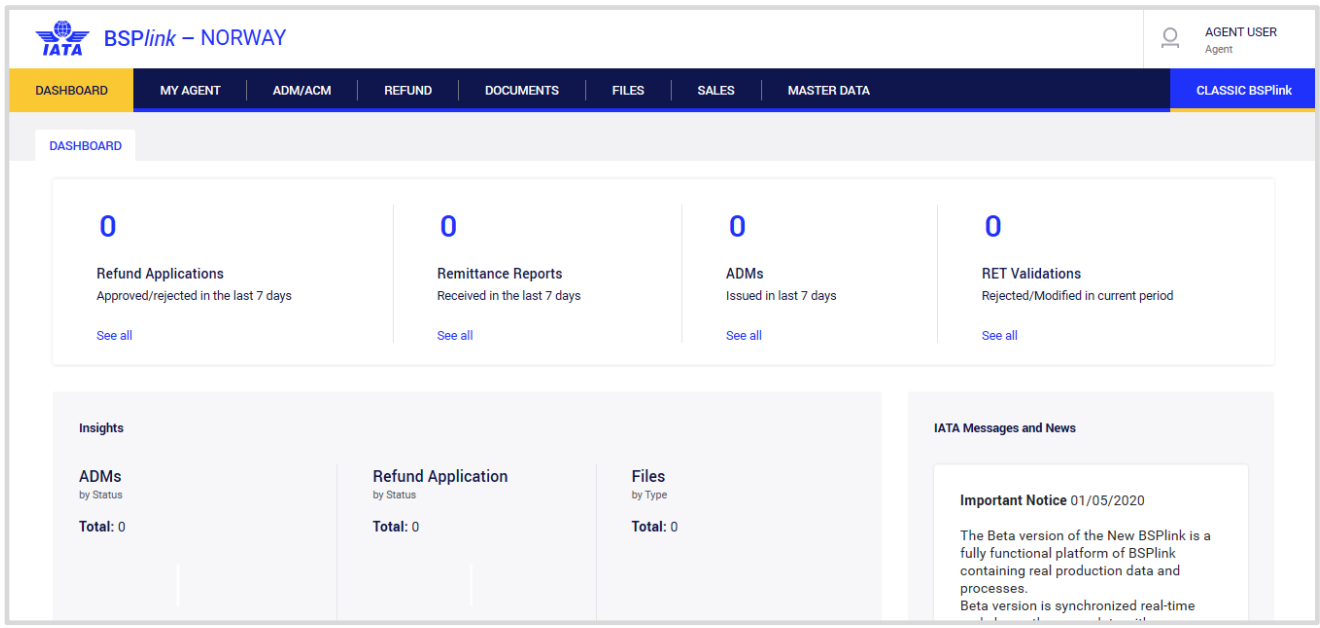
IATA BSPlink – NORWAY

AGENT USER
Agent

DASHBOARD
MY AGENT
ADM/ACM
REFUND
DOCUMENTS
FILES
SALES
MASTER DATA
CLASSIC BSPlink

DASHBOARD

0
Refund Applications
Approved/rejected in the last 7 days
See all

0
Remittance Reports
Received in the last 7 days
See all

0
ADMs
Issued in last 7 days
See all

0
RET Validations
Rejected/Modified in current period
See all

Insights

ADMs
by Status
Total: 0

Refund Application
by Status
Total: 0

Files
by Type
Total: 0

IATA Messages and News

Important Notice 01/05/2020

The Beta version of the New BSPlink is a fully functional platform of BSPlink containing real production data and processes.
Beta version is synchronized real-time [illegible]